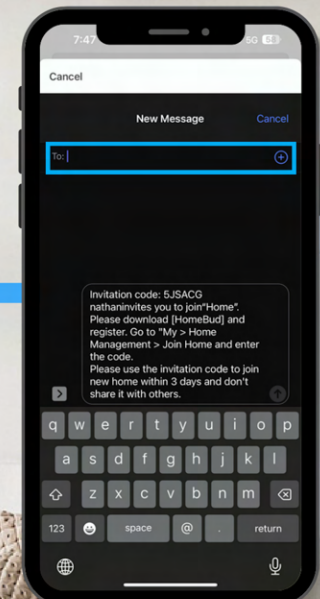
7:47

5G 58

Cancel

New Message

Cancel

To:

Invitation code: 5JSACG nathaninvites you to join"Home". Please download [HomeBud] and register. Go to "My > Home Management > Join Home and enter the code.
Please use the invitation code to join new home within 3 days and don't share it with others.

q w e r t y u i o p
a s d f g h j k l
z x c v b n m
123 space @ . return